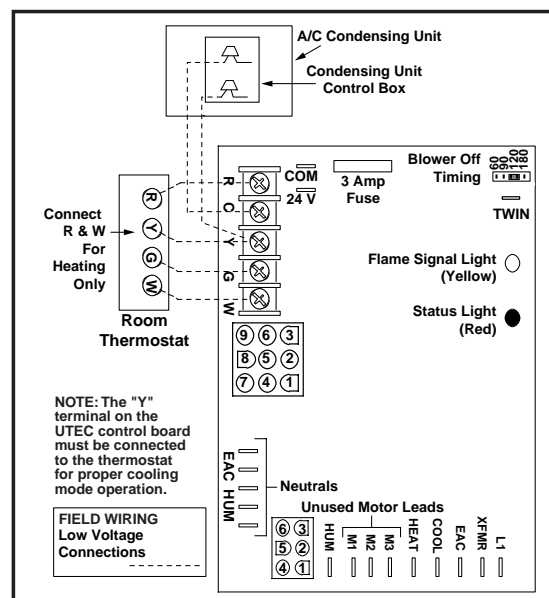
A/C Condensing Unit

Condensing Unit Control Box

R
C
Y
G
W

COM
24 V

3 Amp Fuse

Blower Off Timing
60 90 120 180

TWIN

Connect R & W For Heating Only

R
Y
G
W

Room Thermostat

Flame Signal Light (Yellow)

Status Light (Red)

9 6 3
8 5 2
7 4 1

NOTE: The "Y" terminal on the UTEC control board must be connected to the thermostat for proper cooling mode operation.

EAC HUM

Neutrals

Unused Motor Leads

FIELD WIRING
Low Voltage Connections

6 3
5 2
4 1

HUM
M1
M2
M3
HEAT
COOL
EAC
XFMR
L1